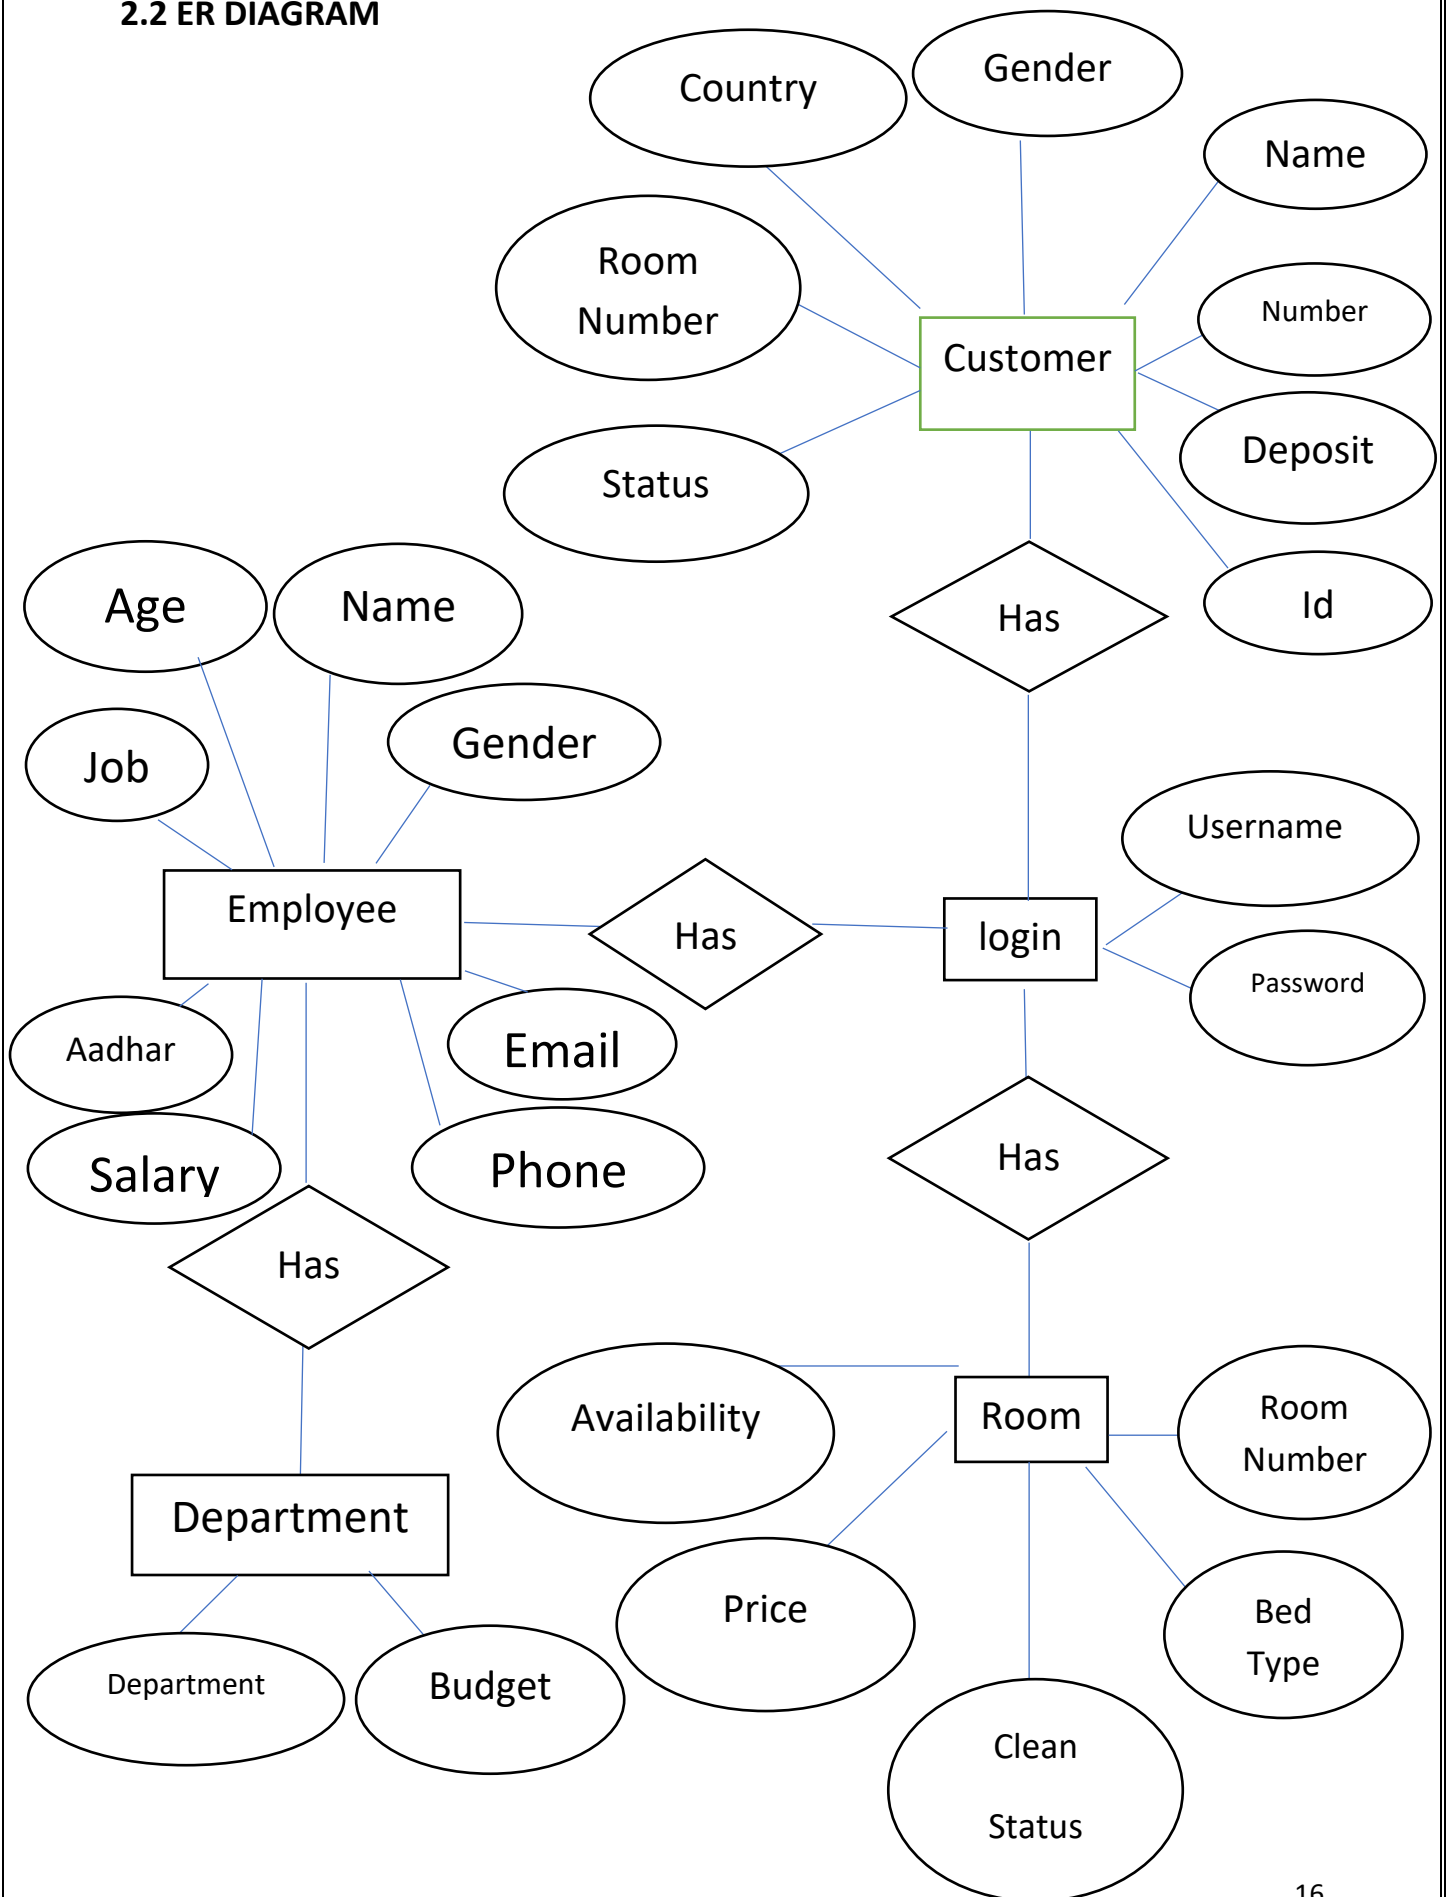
2.2 ER DIAGRAM

Country
Gender
Name
Room Number
Customer
Number
Deposit
Status
Has
Id
Age
Name
Job
Gender
Username
Employee
Has
login
Password
Aadhar
Email
Salary
Phone
Has
Has
Availability
Room
Room Number
Department
Price
Bed Type
Department
Budget
Clean
Status
16